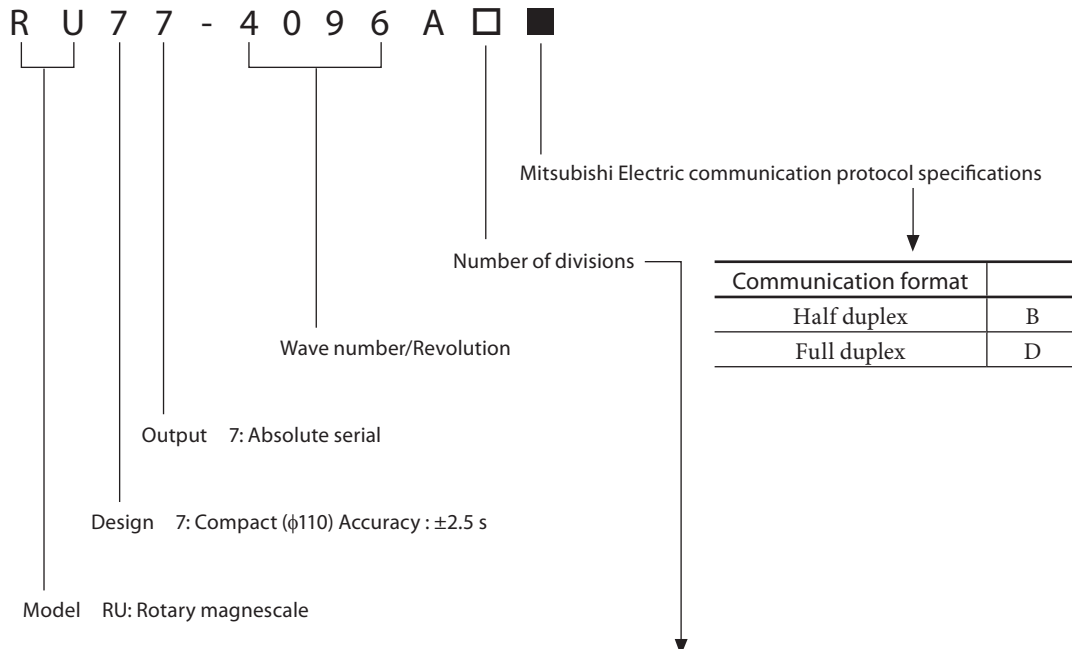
R U 7 7 - 4 0 9 6 A □ ■

Mitsubishi Electric communication protocol specifications

Number of divisions

| Communication format | |
|---|---|
| Half duplex | B |
| Full duplex | D |

Wave number/Revolution

Output 7: Absolute serial

Design 7: Compact ($\phi$110) Accuracy : ±2.5 s

Model RU: Rotary magnescale